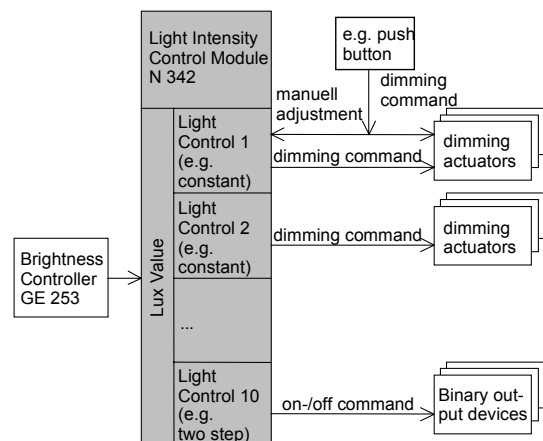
Light Intensity Control Module N 342

e.g. push button

dimming command

manuell adjustment

Lux Value

Light Control 1 (e.g. constant)

dimming command

dimming actuators

Light Control 2 (e.g. constant)

dimming command

dimming actuators

Brightness Controller GE 253

...

Light Control 10 (e.g. two step)

on-/off command

Binary output devices